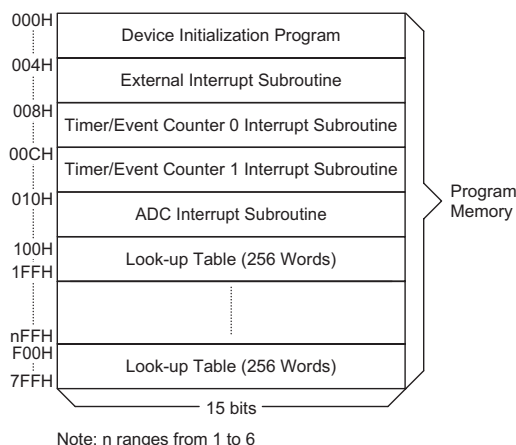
000H
Device Initialization Program
004H
External Interrupt Subroutine
008H
Timer/Event Counter 0 Interrupt Subroutine
00CH
Timer/Event Counter 1 Interrupt Subroutine
010H
ADC Interrupt Subroutine
100H
Look-up Table (256 Words)
1FFH
nFFH
F00H
Look-up Table (256 Words)
7FFH
15 bits
Program Memory

Note: n ranges from 1 to 6